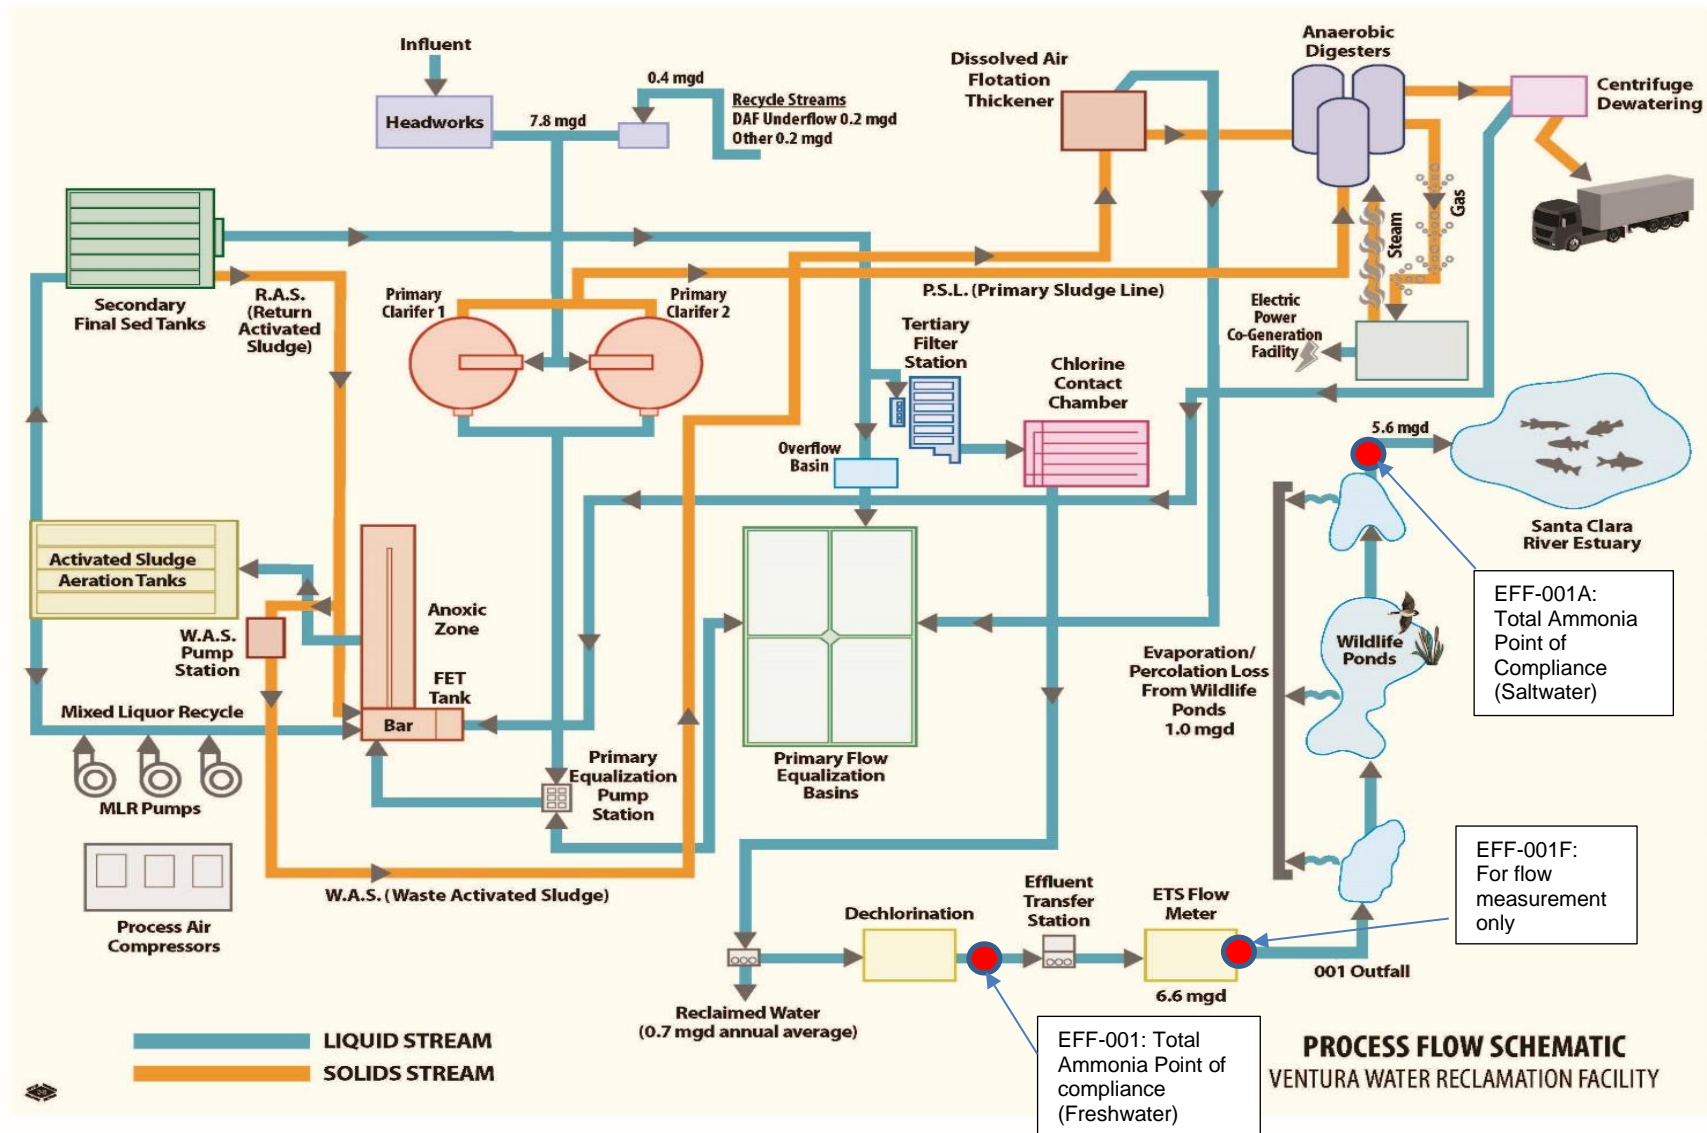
Influent

Headworks

7.8 mgd

0.4 mgd

Recycle Streams
DAF Underflow 0.2 mgd
Other 0.2 mgd

Dissolved Air Flotation Thickener

Anaerobic Digesters

Centrifuge Dewatering

Gas

Steam

Secondary Final Sed Tanks

R.A.S. (Return Activated Sludge)

Primary Clarifer 1

Primary Clarifer 2

P.S.L. (Primary Sludge Line)

Electric Power Co-Generation Facility

Tertiary Filter Station

Chlorine Contact Chamber

5.6 mgd

Santa Clara River Estuary

Overflow Basin

Activated Sludge Aeration Tanks

W.A.S. Pump Station

Anoxic Zone

FET Tank

Bar

Mixed Liquor Recycle

MLR Pumps

Primary Equalization Pump Station

Primary Flow Equalization Basins

Evaporation/ Percolation Loss From Wildlife Ponds 1.0 mgd

Wildlife Ponds

EFF-001A: Total Ammonia Point of Compliance (Saltwater)

Process Air Compressors

W.A.S. (Waste Activated Sludge)

Dechlorination

Effluent Transfer Station

ETS Flow Meter

EFF-001F: For flow measurement only

001 Outfall

6.6 mgd

Reclaimed Water (0.7 mgd annual average)

EFF-001: Total Ammonia Point of compliance (Freshwater)

LIQUID STREAM

SOLIDS STREAM

PROCESS FLOW SCHEMATIC
VENTURA WATER RECLAMATION FACILITY